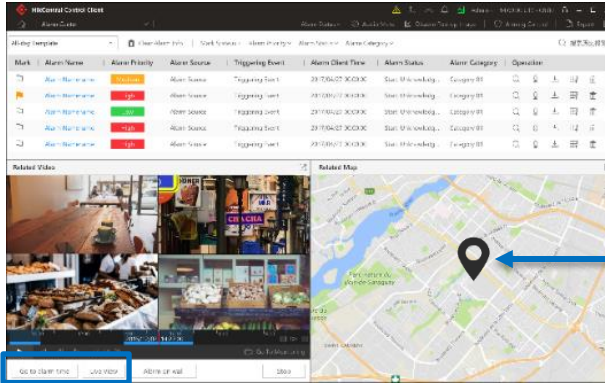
HikCentral Control Client

Alarm Center

Alarm Status Audio Mute Disable Pop-up Window Alarm Control Export

All Alarm Template Clear Alarm Info Mark Status Alarm Priority Alarm Source Alarm Category

| Mark | Alarm Name | Alarm Priority | Alarm Source | Triggering Event | Alarm Client Time | Alarm Status | Alarm Category | Operation |
|---|---|---|---|---|---|---|---|---|
| | Alarm Name name | Medium | Alarm Source | Triggering Event | 2017/04/27 00:00:00 | Start Unknowledg... | Category 01 | |
| | Alarm Name name | High | Alarm Source | Triggering Event | 2017/04/27 00:00:00 | Start Unknowledg... | Category 01 | |
| | Alarm Name name | Low | Alarm Source | Triggering Event | 2017/04/27 00:00:00 | Start Unknowledg... | Category 01 | |
| | Alarm Name name | High | Alarm Source | Triggering Event | 2017/04/27 00:00:00 | Start Unknowledg... | Category 01 | |
| | Alarm Name name | High | Alarm Source | Triggering Event | 2017/04/27 00:00:00 | Start Unknowledg... | Category 01 | |

Related Video

CHA CHA

Related Map

Parc national du Fjord-du-Saguenay

Go to Alarm time Live View Alarm on wall Stop